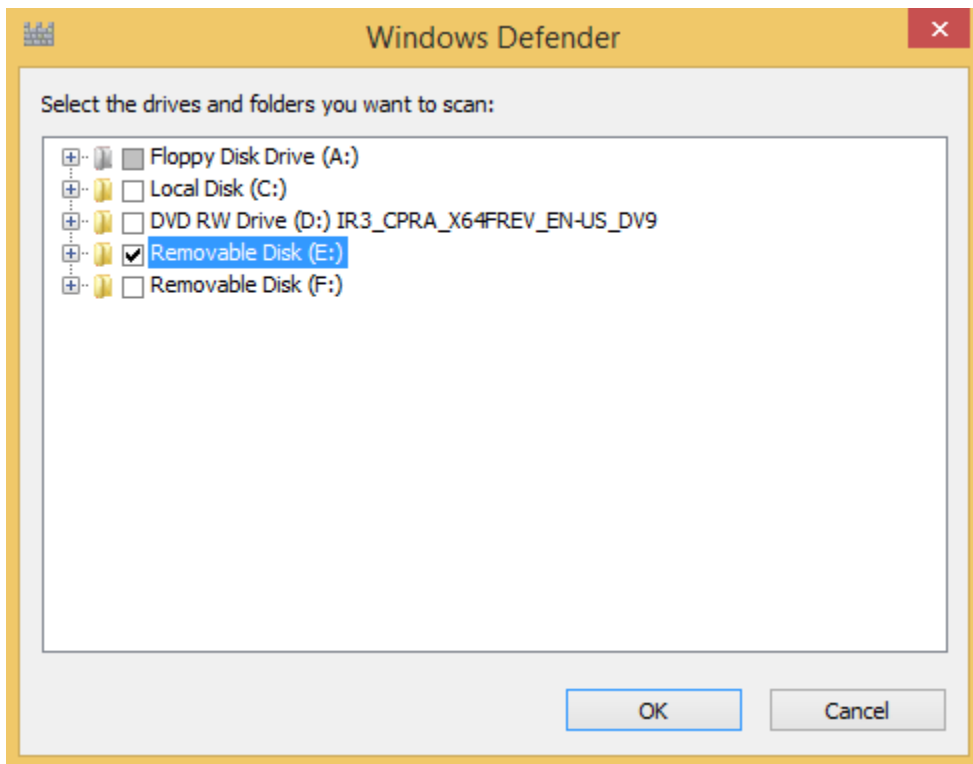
Windows Defender

Select the drives and folders you want to scan:

Floppy Disk Drive (A:)
Local Disk (C:)
DVD RW Drive (D:) IR3_CPRA_X64FREV_EN-US_DV9
Removable Disk (E:)
Removable Disk (F:)

OK
Cancel